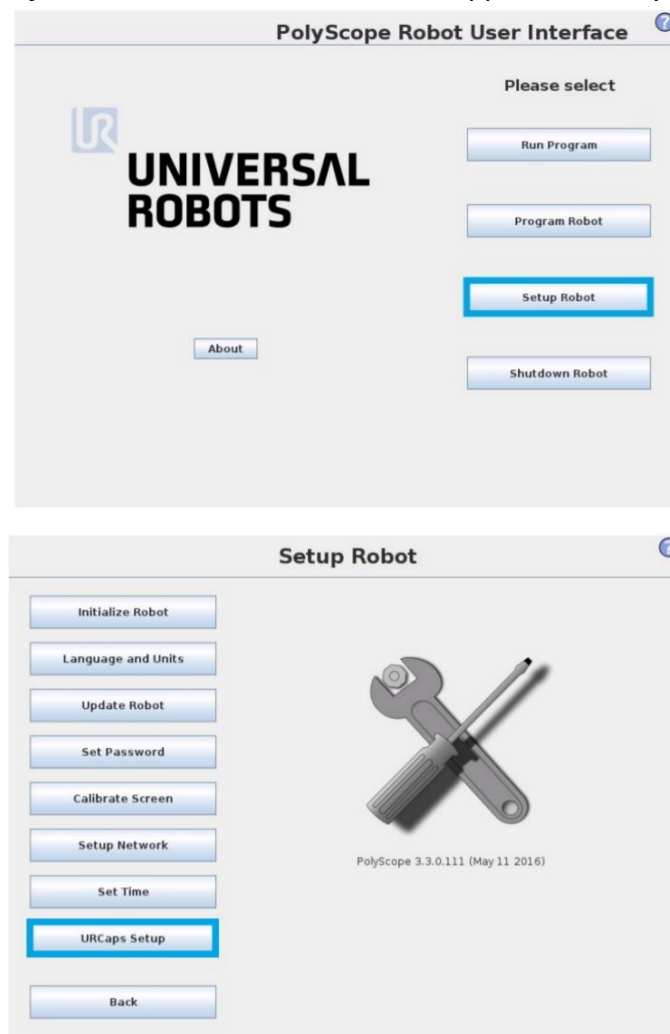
PolyScope Robot User Interface

Please select

UNIVERSAL ROBOTS

Run Program

Program Robot

Setup Robot

About

Shutdown Robot

Setup Robot

Initialize Robot

Language and Units

Update Robot

Set Password

Calibrate Screen

Setup Network

Set Time

URCaps Setup

Back

PolyScope 3.3.0.111 (May 11 2016)